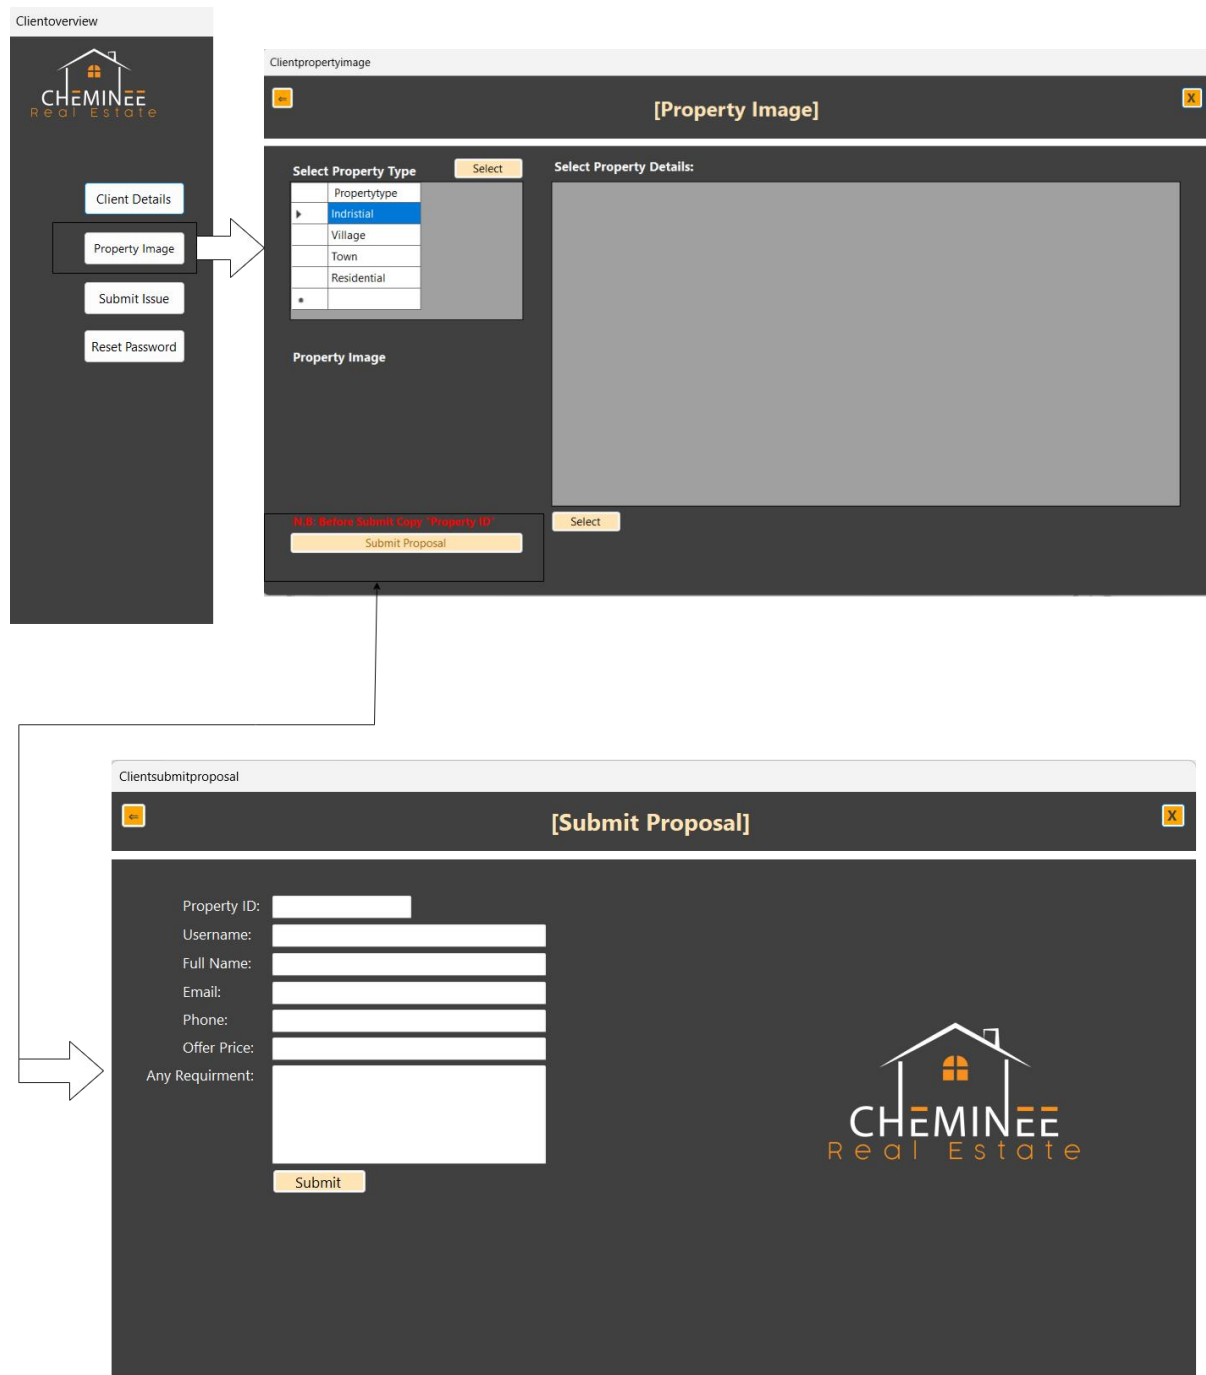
Clientoverview

CHEMINEE
Real Estate

Client Details

Property Image

Submit Issue

Reset Password

Clientpropertyimage

[Property Image]

X

Select Property Type

Select

| | Propertytype |
|---|---|
| ▸ | Indristial |
| | Village |
| | Town |
| | Residential |
| • | |

Select Property Details:

Property Image

N.B: Before Submit Copy "Property ID"

Submit Proposal

Select

Clientsubmitproposal

[Submit Proposal]

X

Property ID:

Username:

Full Name:

Email:

Phone:

Offer Price:

Any Requirment:

Submit

CHEMINEE
Real Estate